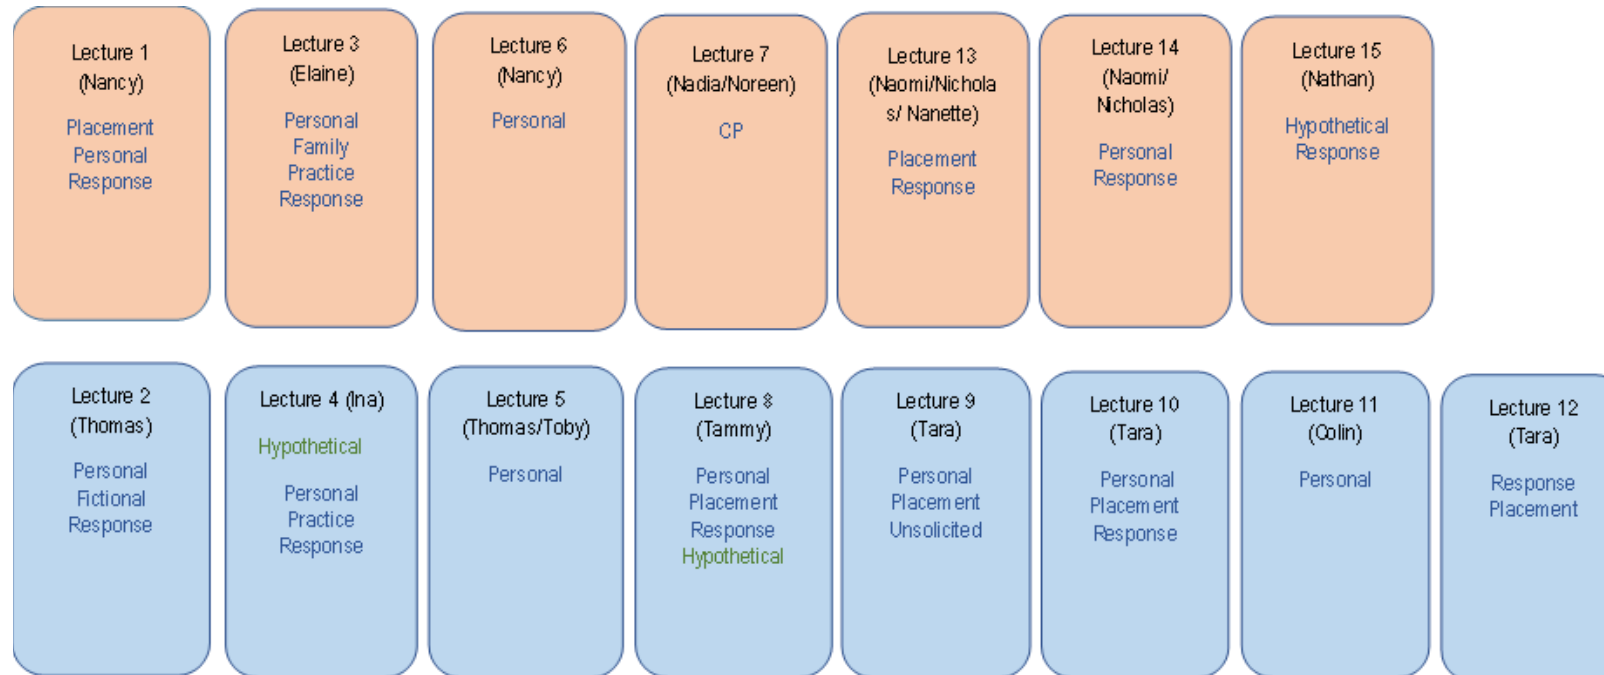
Lecture 1
(Nancy)
Placement
Personal
Response

Lecture 3
(Elaine)
Personal
Family
Practice
Response

Lecture 6
(Nancy)
Personal

Lecture 7
(Nadia/Noreen)
CP

Lecture 13
(Naomi/Nicholas/ Nanette)
Placement
Response

Lecture 14
(Naomi/ Nicholas)
Personal
Response

Lecture 15
(Nathan)
Hypothetical
Response

Lecture 2
(Thomas)
Personal
Fictional
Response

Lecture 4 (Ina)
Hypothetical
Personal
Practice
Response

Lecture 5
(Thomas/Toby)
Personal

Lecture 8
(Tammy)
Personal
Placement
Response
Hypothetical

Lecture 9
(Tara)
Personal
Placement
Unsolicited

Lecture 10
(Tara)
Personal
Placement
Response

Lecture 11
(Colin)
Personal

Lecture 12
(Tara)
Response
Placement